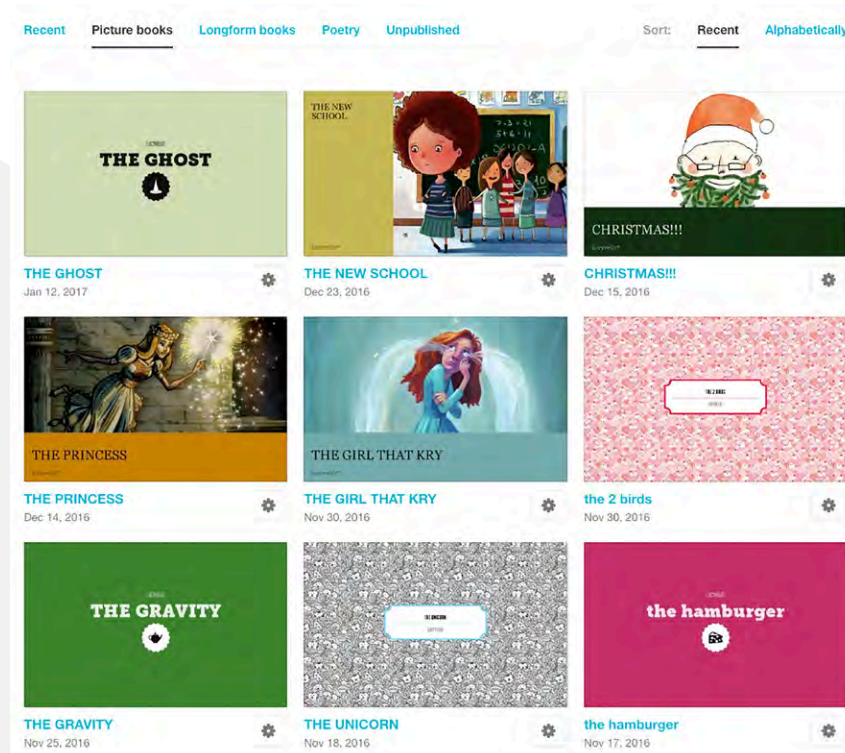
Recent Picture books Longform books Poetry Unpublished

Sort: Recent Alphabetically

THE GHOST

THE GHOST
Jan 12, 2017

THE NEW SCHOOL

THE NEW SCHOOL
Dec 23, 2016

CHRISTMAS!!!

CHRISTMAS!!!
Dec 15, 2016

THE PRINCESS

THE PRINCESS
Dec 14, 2016

THE GIRL THAT KRY

THE GIRL THAT KRY
Nov 30, 2016

the 2 birds
Nov 30, 2016

THE GRAVITY

THE GRAVITY
Nov 25, 2016

THE UNICORN
Nov 18, 2016

the hamburger

the hamburger
Nov 17, 2016